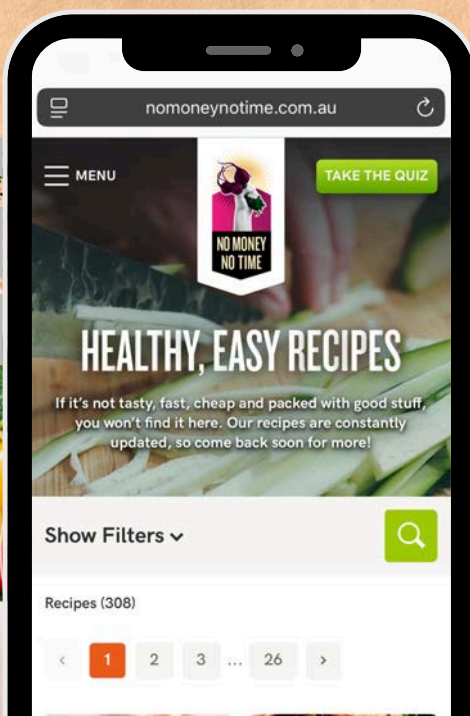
nomoneynotime.com.au

MENU

NO MONEY NO TIME

TAKE THE QUIZ

HEALTHY, EASY RECIPES

If it's not tasty, fast, cheap and packed with good stuff, you won't find it here. Our recipes are constantly updated, so come back soon for more!

Show Filters

Recipes (308)

‹ 1 2 3 ... 26 ›